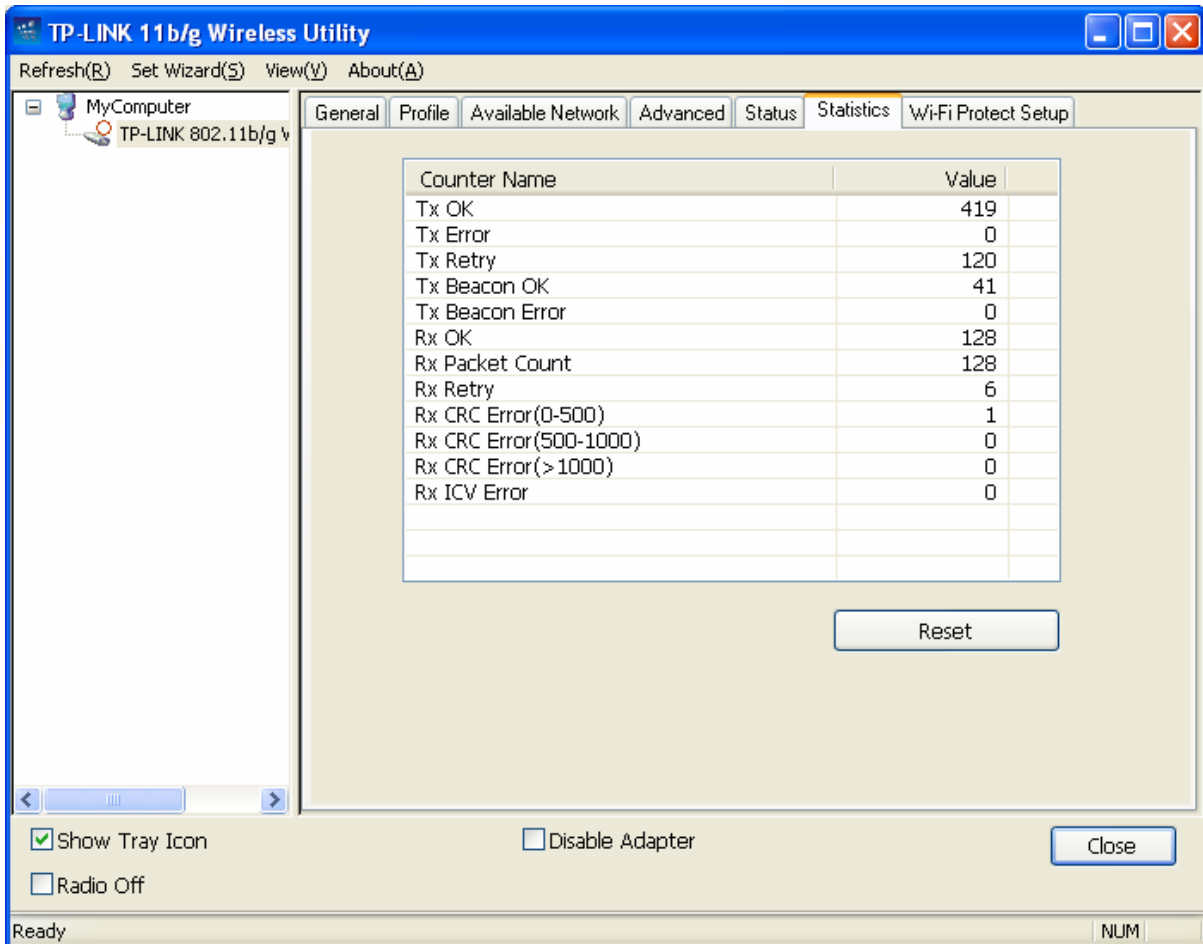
TP-LINK 11b/g Wireless Utility

Refresh(R) Set Wizard(S) View(V) About(A)

MyComputer
TP-LINK 802.11b/g W

General | Profile | Available Network | Advanced | Status | Statistics | Wi-Fi Protect Setup

| Counter Name | Value |
|---|---|
| Tx OK | 419 |
| Tx Error | 0 |
| Tx Retry | 120 |
| Tx Beacon OK | 41 |
| Tx Beacon Error | 0 |
| Rx OK | 128 |
| Rx Packet Count | 128 |
| Rx Retry | 6 |
| Rx CRC Error(0-500) | 1 |
| Rx CRC Error(500-1000) | 0 |
| Rx CRC Error(>1000) | 0 |
| Rx ICV Error | 0 |

Reset

Show Tray Icon
Disable Adapter
Close
Radio Off

Ready
NUM